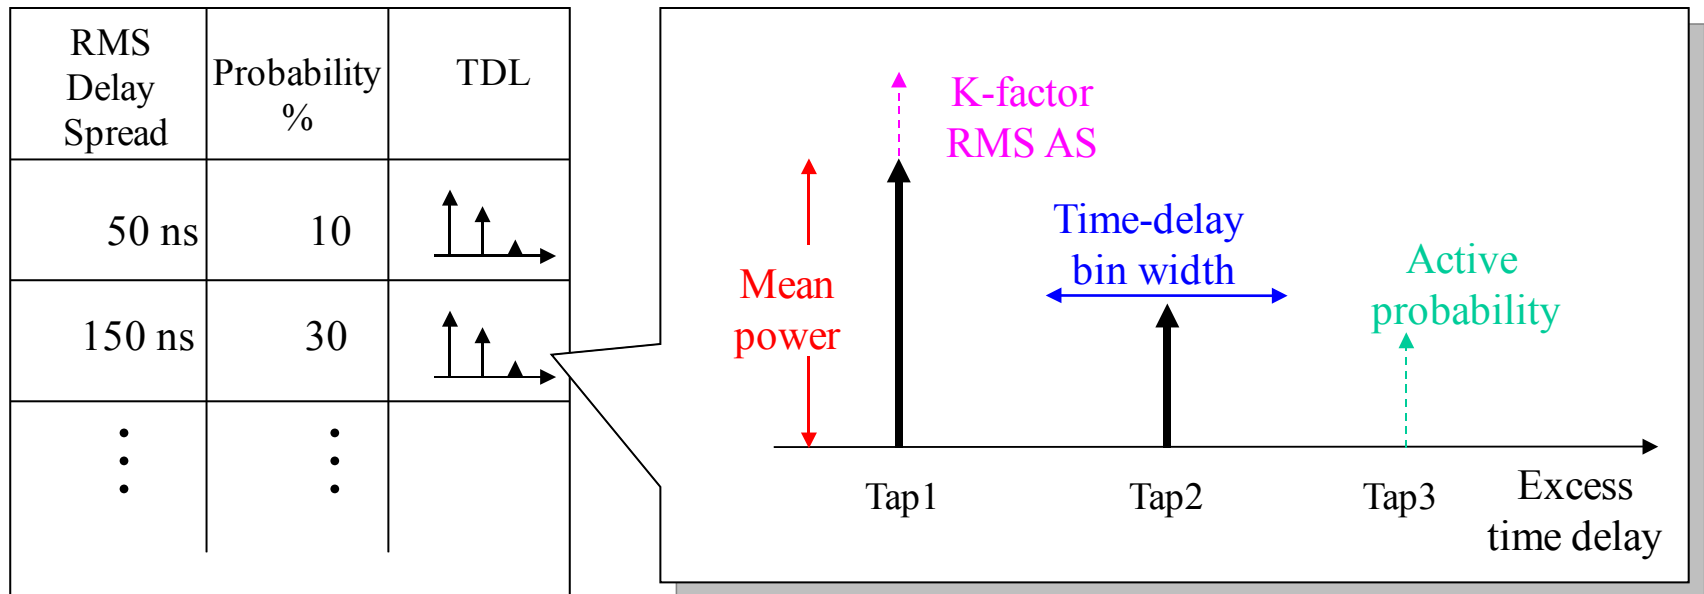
| RMS Delay Spread | Probability % | TDL |
|---|---|---|
| 50 ns | 10 | |
| 150 ns | 30 | |
| ⋮ | ⋮ | |

K-factor
RMS AS

Mean power

Time-delay bin width

Active probability

Tap1

Tap2

Tap3

Excess time delay